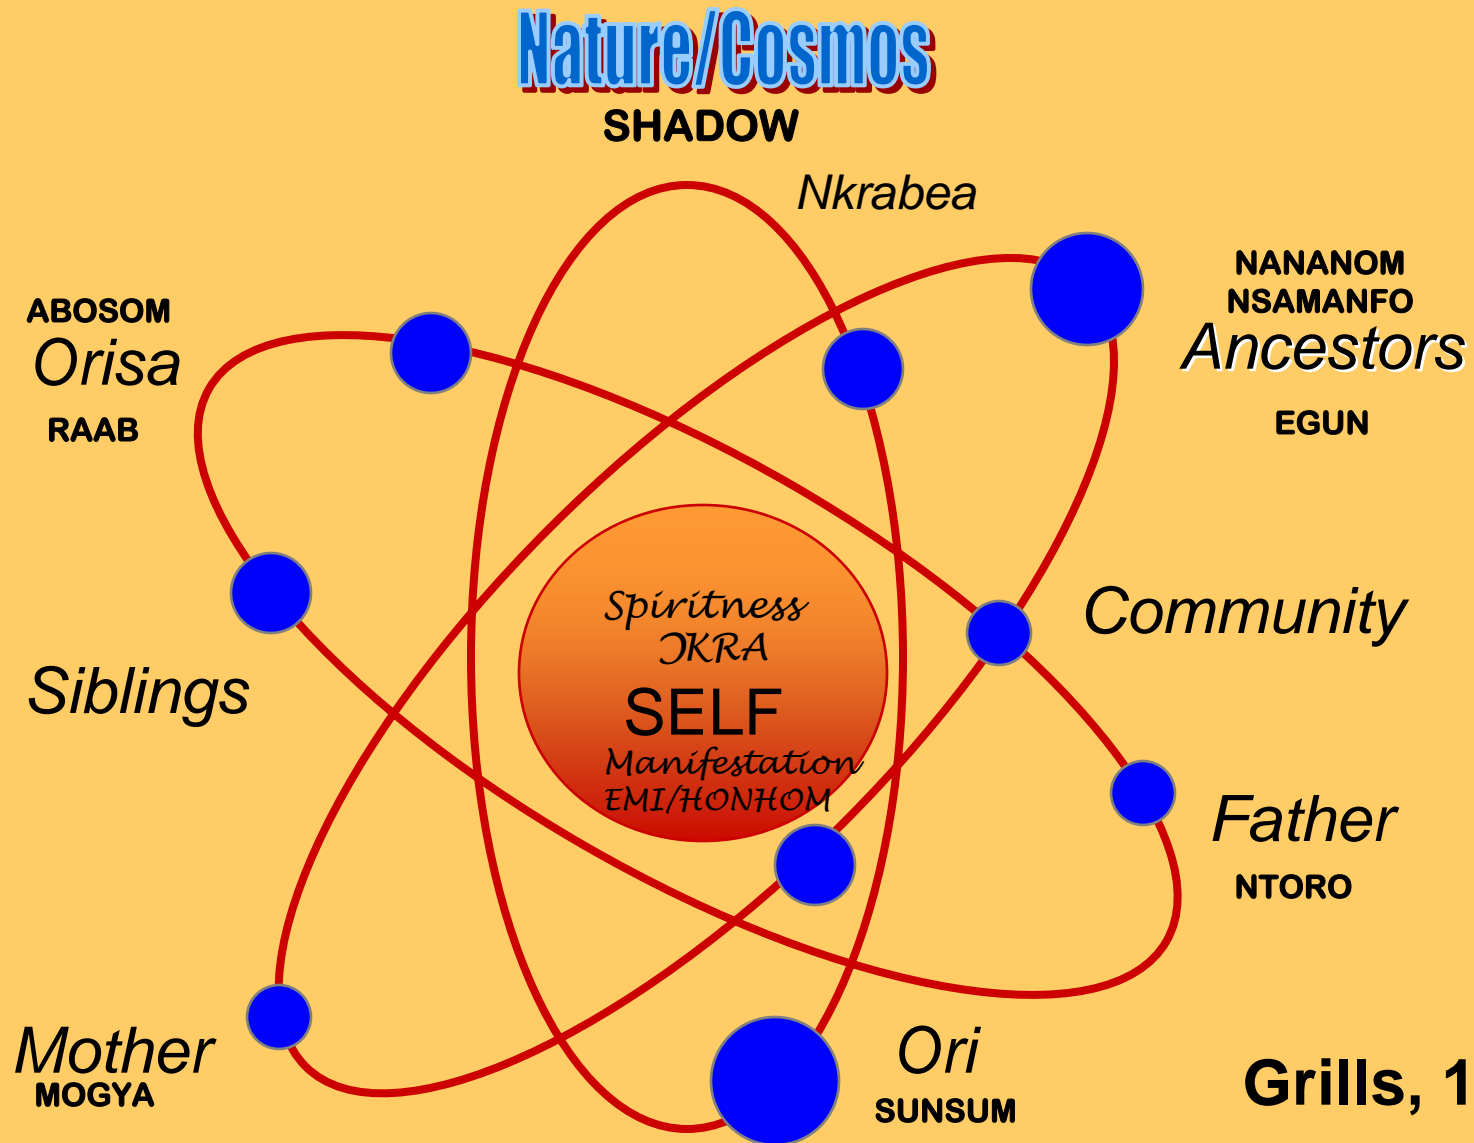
Nature/Cosmos
SHADOW

Nkrabea

NANANOM
NSAMANFO
Ancestors

EGUN

ABOSOM
Orisa
RAAB

Spiritness
OKRA
SELF
Manifestation
EMI/HONHOM

Community

Siblings

Father
NTORO

Mother
MOGYA

Ori
SUNSUM

Grills, 1